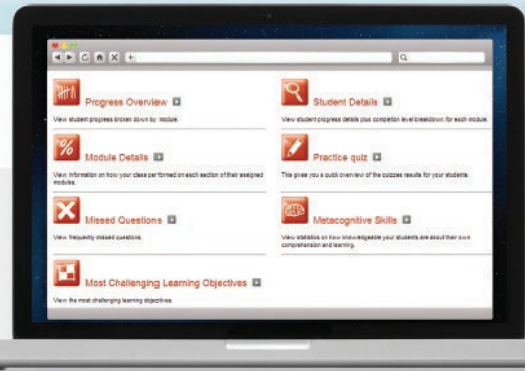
Progress Overview

View student progress broken down by module.

Module Details

View information on how your class performed on each section of their assigned modules.

Missed Questions

View frequently missed questions.

Most Challenging Learning Objectives

View the most challenging learning objectives.

Student Details

View student progress details plus completion level breakdown for each module.

Practice quiz

This gives you a quick overview of the quizzes results for your students.

Metacognitive Skills

View statistics on how knowledgeable your students are about their own comprehension and learning.